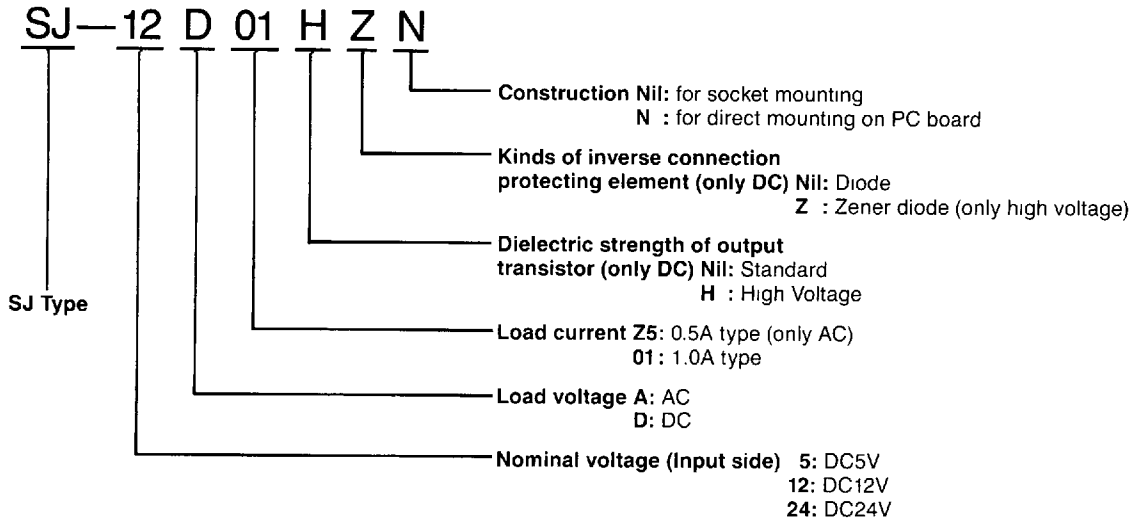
SJ—12 D 01 H Z N

Construction Nil: for socket mounting
N : for direct mounting on PC board

Kinds of inverse connection protecting element (only DC) Nil: Diode
Z : Zener diode (only high voltage)

Dielectric strength of output transistor (only DC) Nil: Standard
H : High Voltage

SJ Type

Load current Z5: 0.5A type (only AC)
01 : 1.0A type

Load voltage A: AC
D: DC

Nominal voltage (Input side) 5: DC5V
12: DC12V
24: DC24V